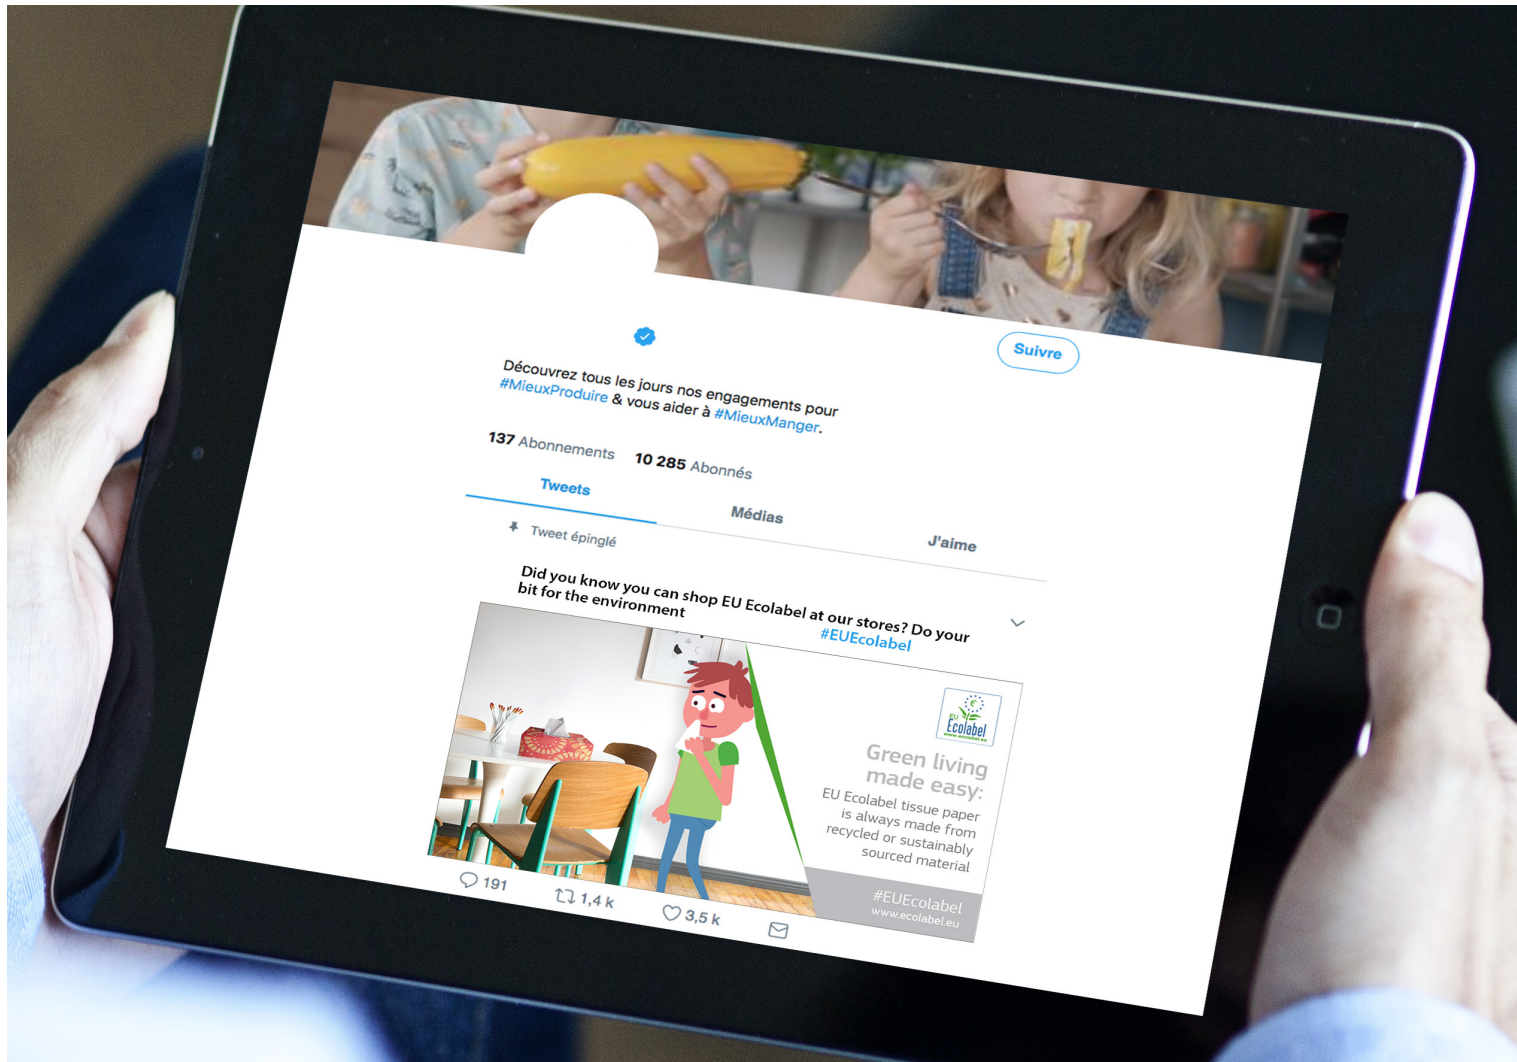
Suivre

Découvrez tous les jours nos engagements pour #MieuxProduire & vous aider à #MieuxManger.

137 Abonnements 10 285 Abonnés

Tweets Médias J'aime

Tweet épinglé

Did you know you can shop EU Ecolabel at our stores? Do your bit for the environment #EUEcolabel

EU Ecolabel www.ecolabel.eu

Green living made easy:

EU Ecolabel tissue paper is always made from recycled or sustainably sourced material

#EUEcolabel
www.ecolabel.eu

191 1,4 k 3,5 k